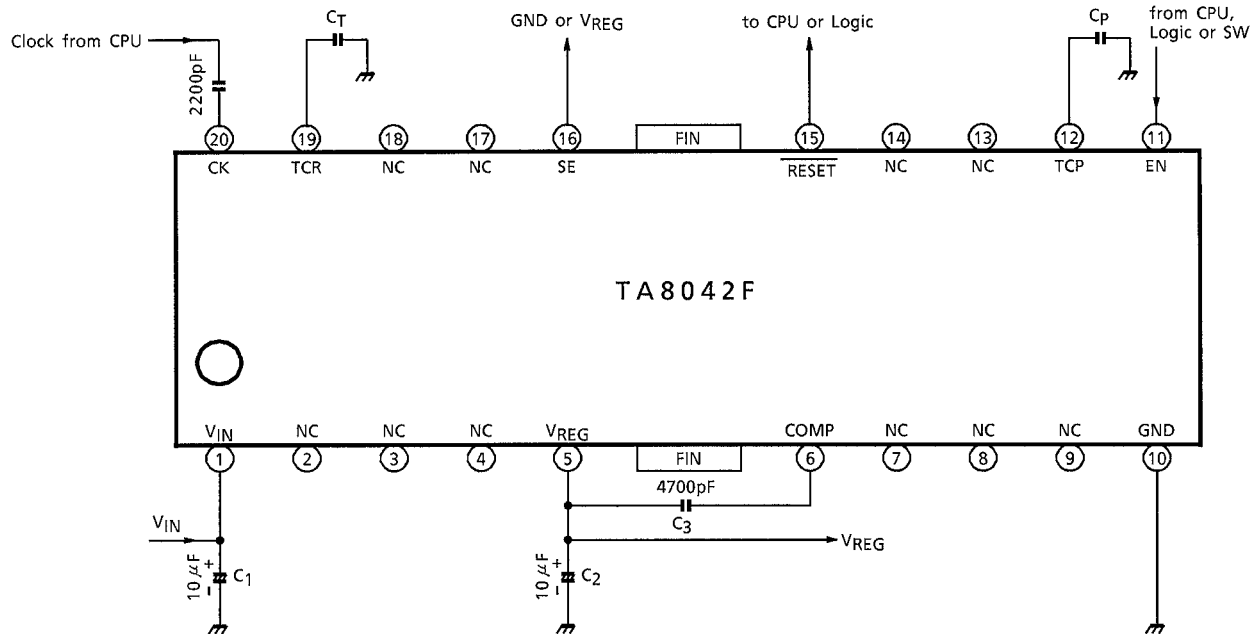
Clock from CPU

2200pF

$C_T$

GND or $V_{REG}$

to CPU or Logic

$C_P$

from CPU, Logic or SW

20 19 18 17 16 FIN 15 14 13 12 11

CK TCR NC NC SE $\overline{RESET}$ NC NC TCP EN

TA8042F

$V_{IN}$ NC NC NC $V_{REG}$ COMP NC NC NC GND

1 2 3 4 5 FIN 6 7 8 9 10

4700pF

$C_3$

$V_{IN}$

$V_{REG}$

$10\mu F$ + − $C_1$

$10\mu F$ + − $C_2$